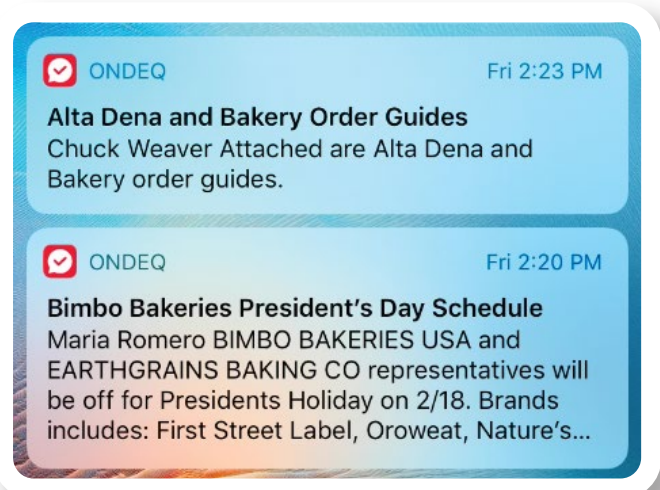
ONDEQ

Fri 2:23 PM

Alta Dena and Bakery Order Guides

Chuck Weaver Attached are Alta Dena and Bakery order guides.

ONDEQ

Fri 2:20 PM

Bimbo Bakeries President's Day Schedule

Maria Romero BIMBO BAKERIES USA and EARTHGRAINS BAKING CO representatives will be off for Presidents Holiday on 2/18. Brands includes: First Street Label, Oroweat, Nature's...